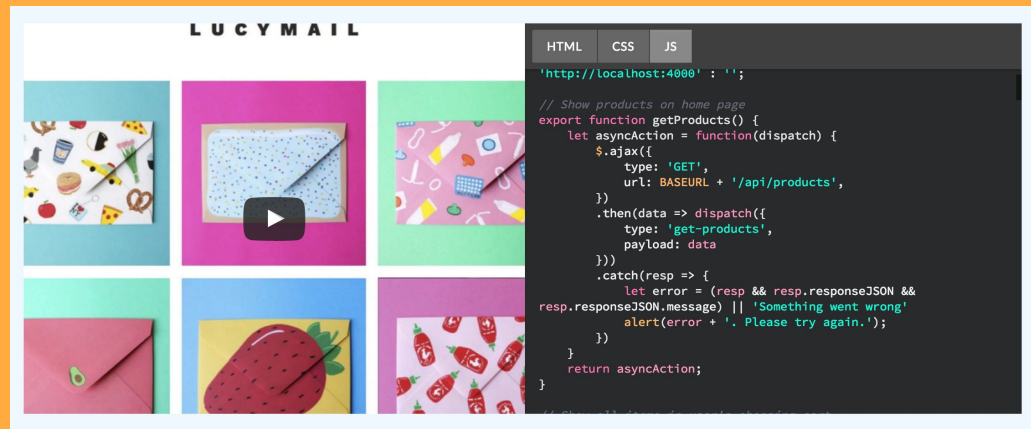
LUCYMAIL

HTML CSS JS

'http://localhost:4000' : '';

// Show products on home page
export function getProducts() {
    let asyncAction = function(dispatch) {
        $.ajax({
            type: 'GET',
            url: BASEURL + '/api/products',
        })
        .then(data => dispatch({
            type: 'get-products',
            payload: data
        }))
        .catch(resp => {
            let error = (resp && resp.responseJSON && resp.responseJSON.message) || 'Something went wrong'
            alert(error + '. Please try again.');
        })
    }
    return asyncAction;
}

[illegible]